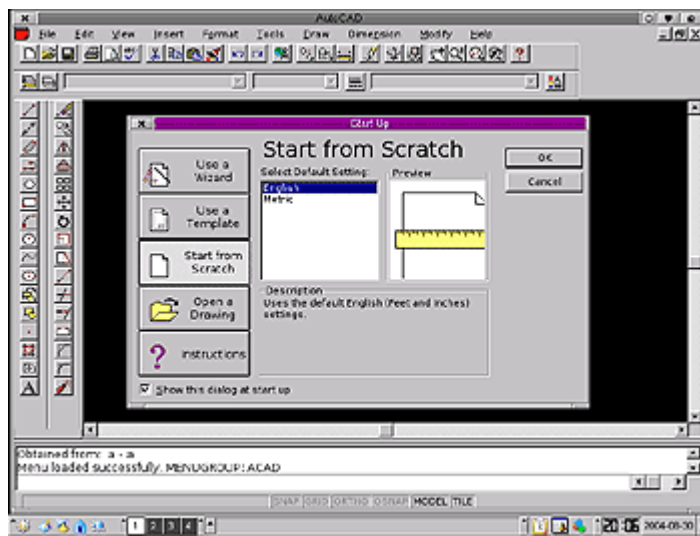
AutoCAD

File Edit View Insert Format Tools Draw Dimension Modify Help

Start Up

Use a Wizard

Use a Template

Start from Scratch

Open a Drawing

Instructions

Start from Scratch

Select Default Setting:

English

Metric

Preview

Description

Uses the default English (feet and inches) settings.

OK

Cancel

Show this dialog at start up

Obtained from: a - a

Menu loaded successfully. MENUGROUP: ACAD

SNAP GRID ORTHO OSNAP MODEL TILE

1 2 3 4

20:06 2004-09-30